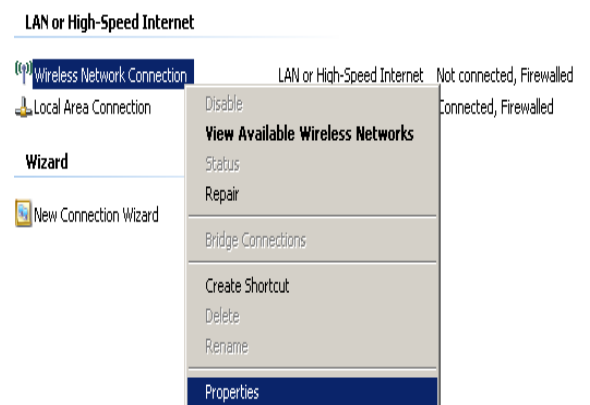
LAN or High-Speed Internet

Wireless Network Connection LAN or High-Speed Internet Not connected, Firewalled

Local Area Connection Connected, Firewalled

Wizard

New Connection Wizard

Disable
View Available Wireless Networks
Status
Repair
Bridge Connections
Create Shortcut
Delete
Rename
Properties